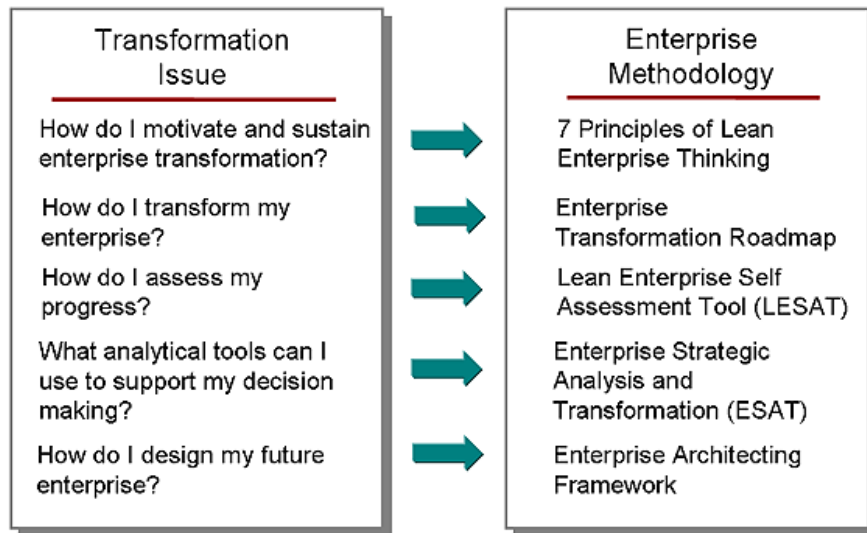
Transformation Issue

How do I motivate and sustain enterprise transformation?

How do I transform my enterprise?

How do I assess my progress?

What analytical tools can I use to support my decision making?

How do I design my future enterprise?

Enterprise Methodology

7 Principles of Lean Enterprise Thinking

Enterprise Transformation Roadmap

Lean Enterprise Self Assessment Tool (LESAT)

Enterprise Strategic Analysis and Transformation (ESAT)

Enterprise Architecting Framework